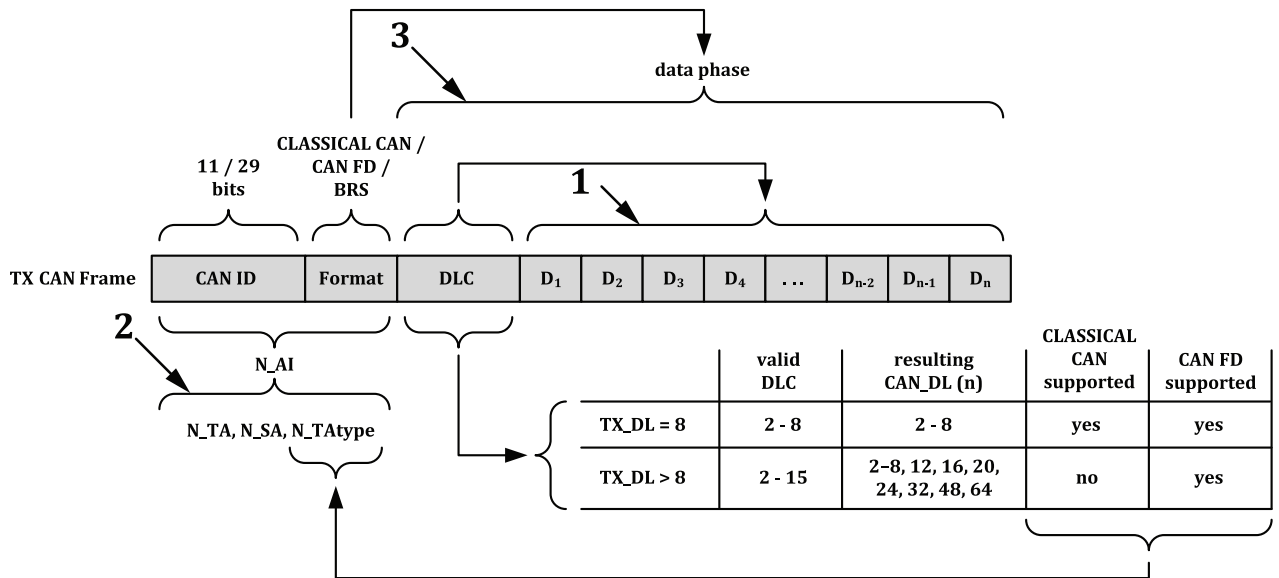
3

data phase

CLASSICAL CAN / CAN FD / BRS

11 / 29 bits

1

TX CAN Frame

| CAN ID | Format | DLC | $D_1$ | $D_2$ | $D_3$ | $D_4$ | ... | $D_{n-2}$ | $D_{n-1}$ | $D_n$ |
|---|---|---|---|---|---|---|---|---|---|---|

2

N_AI

N_TA, N_SA, N_TAtype

| | valid DLC | resulting CAN_DL (n) | CLASSICAL CAN supported | CAN FD supported |
|---|---|---|---|---|
| TX_DL = 8 | 2 - 8 | 2 - 8 | yes | yes |
| TX_DL > 8 | 2 - 15 | 2–8, 12, 16, 20, 24, 32, 48, 64 | no | yes |